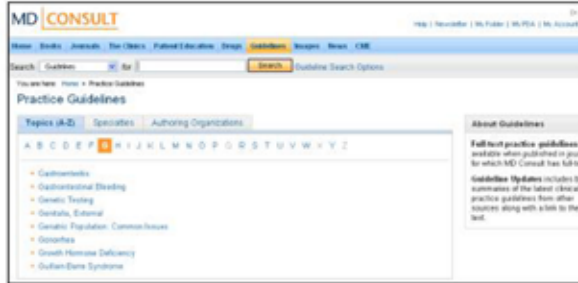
MD CONSULT

Help | Newsletter | My Folder | My PDA | My Account

Home Books Journals The Clinics Patient Education Drugs Guidelines Images News CME

Search: Guidelines for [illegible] Search Guideline Search Options

You are here: Home > Practice Guidelines

Practice Guidelines

Topics (A-Z) Specialties Authoring Organizations

A B C D E F G H I J K L M N O P Q R S T U V W X Y Z

- Gastroenteritis
- Gastrointestinal Bleeding
- Genetic Testing
- Genitalia, External
- Geriatric Population: Common Issues
- Gonorrhea
- Growth Hormone Deficiency
- Guillain-Barre Syndrome

About Guidelines

Full-text practice guidelines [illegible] available when published in jou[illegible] for which MD Consult has full-t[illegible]

Guideline Updates includes b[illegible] summaries of the latest clinica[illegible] practice guidelines from other sources along with a link to the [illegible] text.